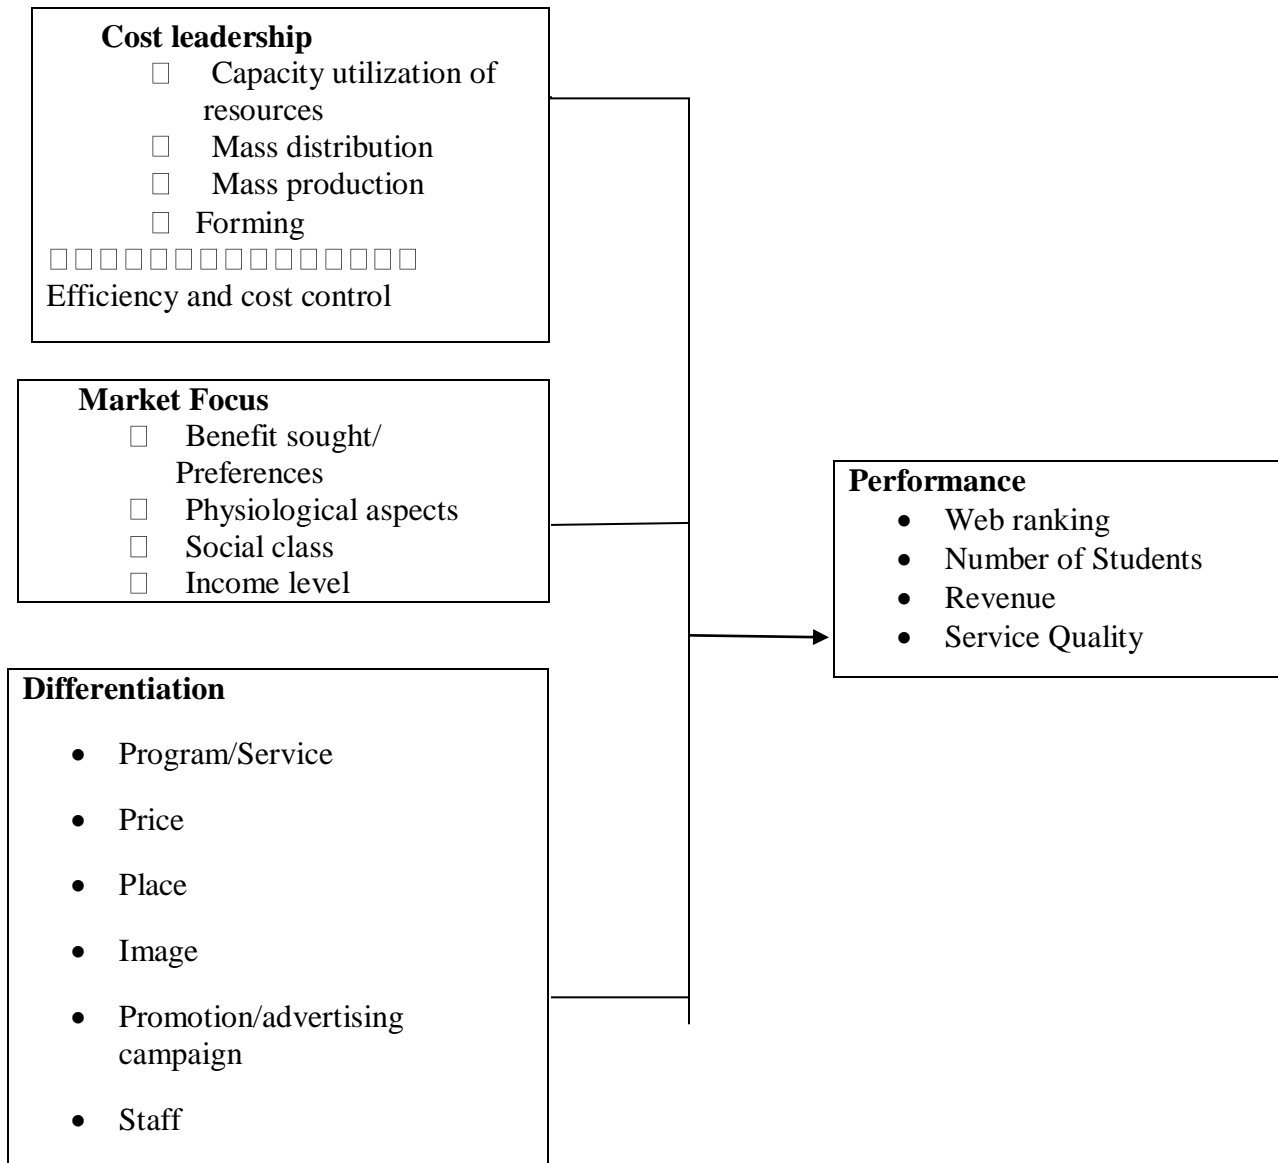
**Cost leadership**
- Capacity utilization of resources
- Mass distribution
- Mass production
- Forming

□□□□□□□□□□□□□□□□□ Efficiency and cost control

**Market Focus**
- Benefit sought/ Preferences
- Physiological aspects
- Social class
- Income level

**Differentiation**
- Program/Service
- Price
- Place
- Image
- Promotion/advertising campaign
- Staff

**Performance**
- Web ranking
- Number of Students
- Revenue
- Service Quality